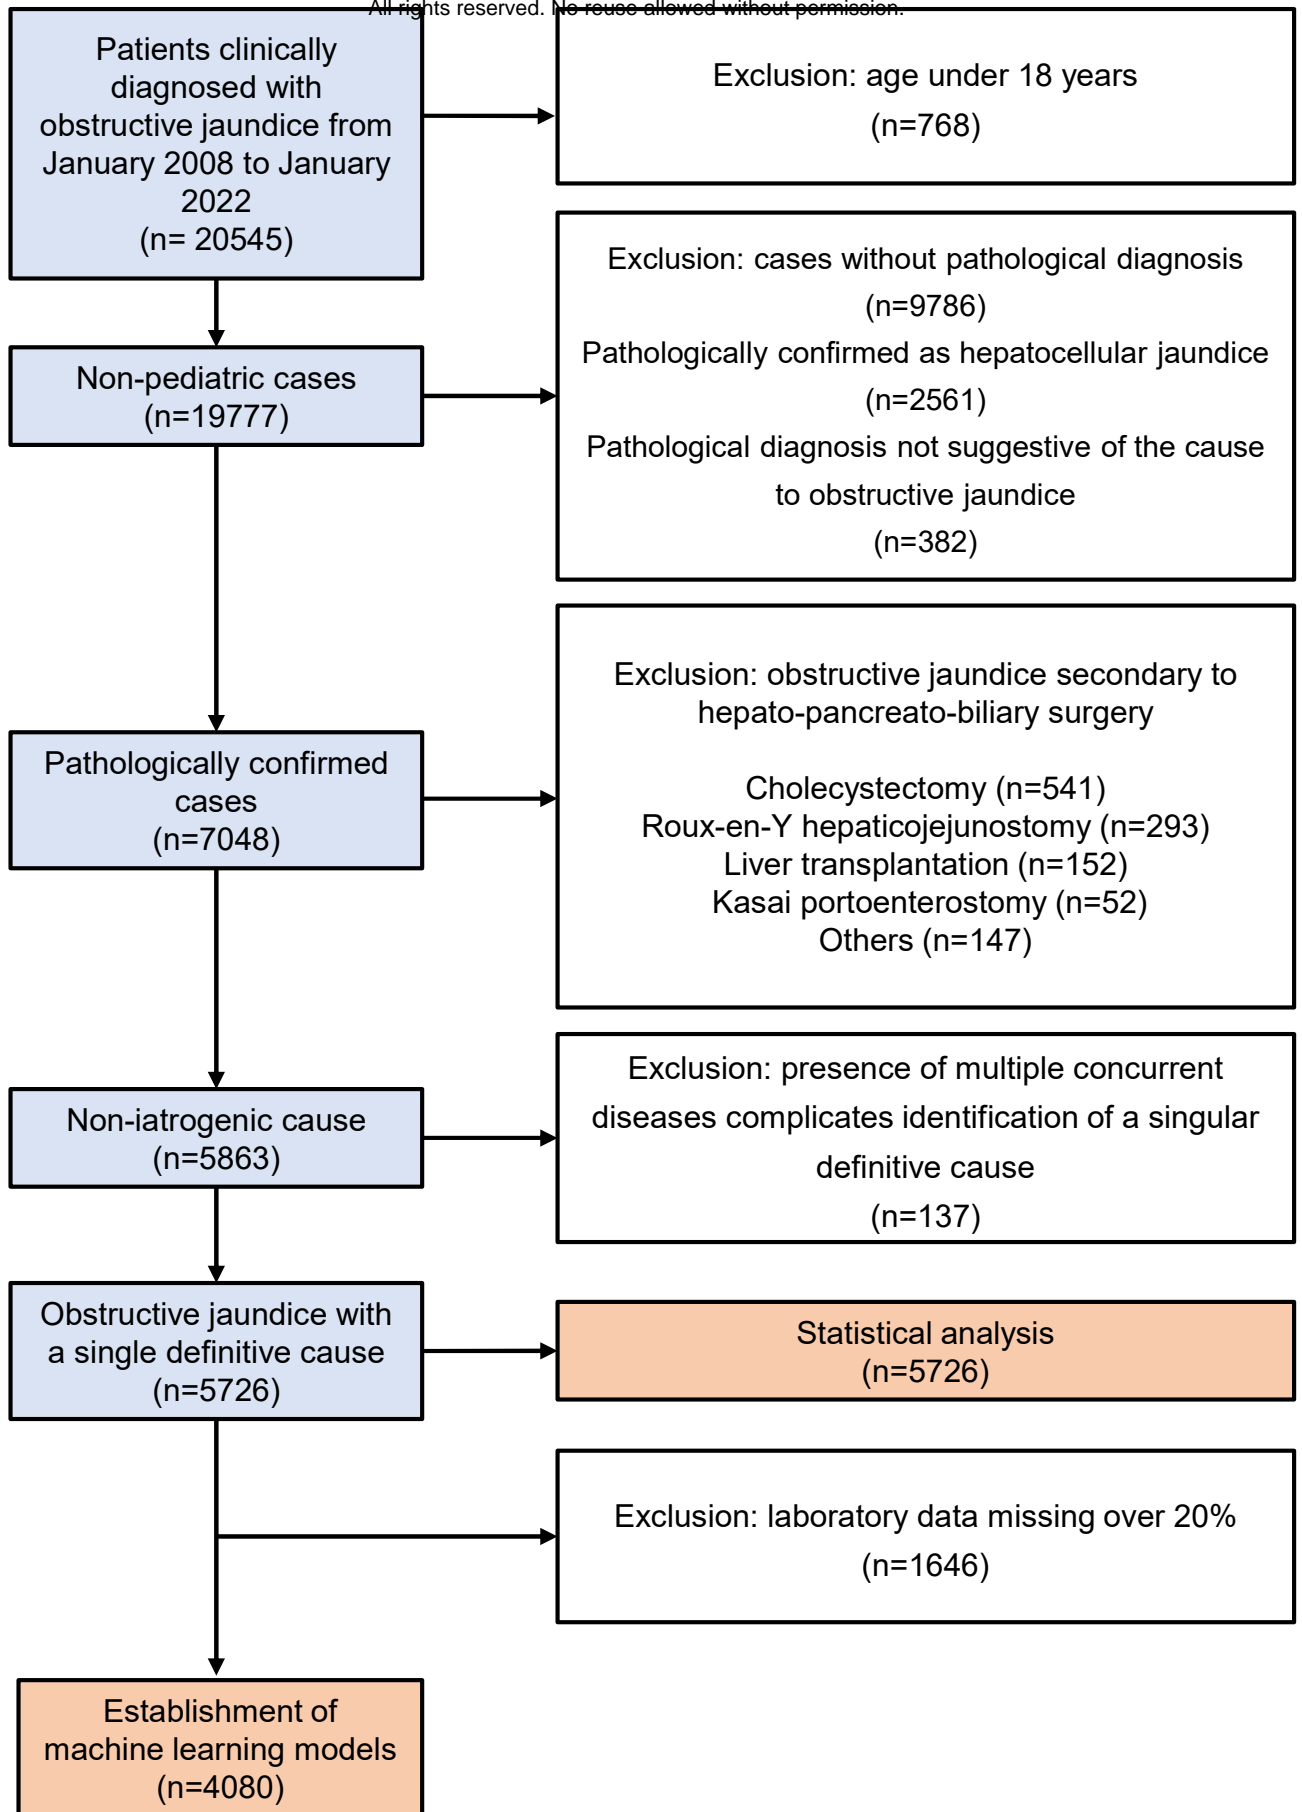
All rights reserved. No reuse allowed without permission.

Patients clinically diagnosed with obstructive jaundice from January 2008 to January 2022
(n= 20545)

Exclusion: age under 18 years
(n=768)

Non-pediatric cases
(n=19777)

Exclusion: cases without pathological diagnosis
(n=9786)
Pathologically confirmed as hepatocellular jaundice
(n=2561)
Pathological diagnosis not suggestive of the cause to obstructive jaundice
(n=382)

Pathologically confirmed cases
(n=7048)

Exclusion: obstructive jaundice secondary to hepato-pancreato-biliary surgery

Cholecystectomy (n=541)
Roux-en-Y hepaticojejunostomy (n=293)
Liver transplantation (n=152)
Kasai portoenterostomy (n=52)
Others (n=147)

Non-iatrogenic cause
(n=5863)

Exclusion: presence of multiple concurrent diseases complicates identification of a singular definitive cause
(n=137)

Obstructive jaundice with a single definitive cause
(n=5726)

Statistical analysis
(n=5726)

Exclusion: laboratory data missing over 20%
(n=1646)

Establishment of machine learning models
(n=4080)